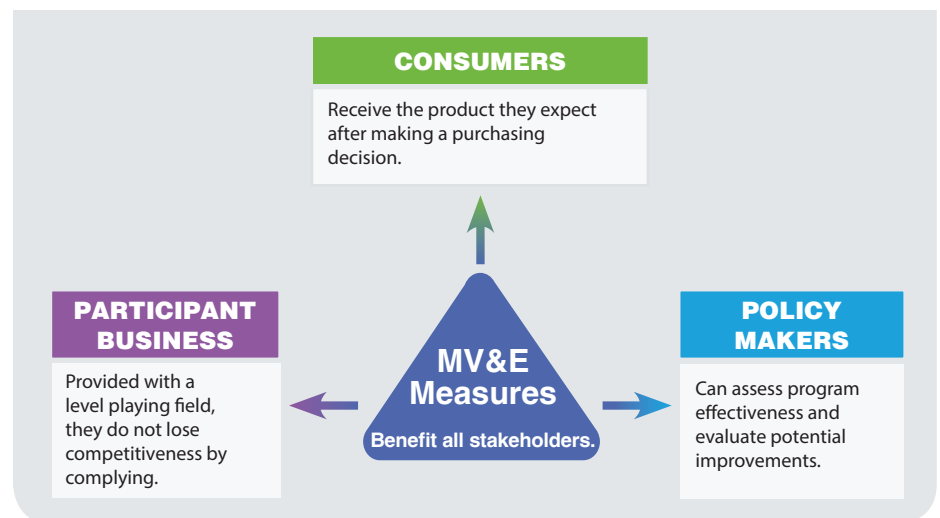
CONSUMERS

Receive the product they expect after making a purchasing decision.

PARTICIPANT BUSINESS

Provided with a level playing field, they do not lose competitiveness by complying.

MV&E Measures

Benefit all stakeholders.

POLICY MAKERS

Can assess program effectiveness and evaluate potential improvements.